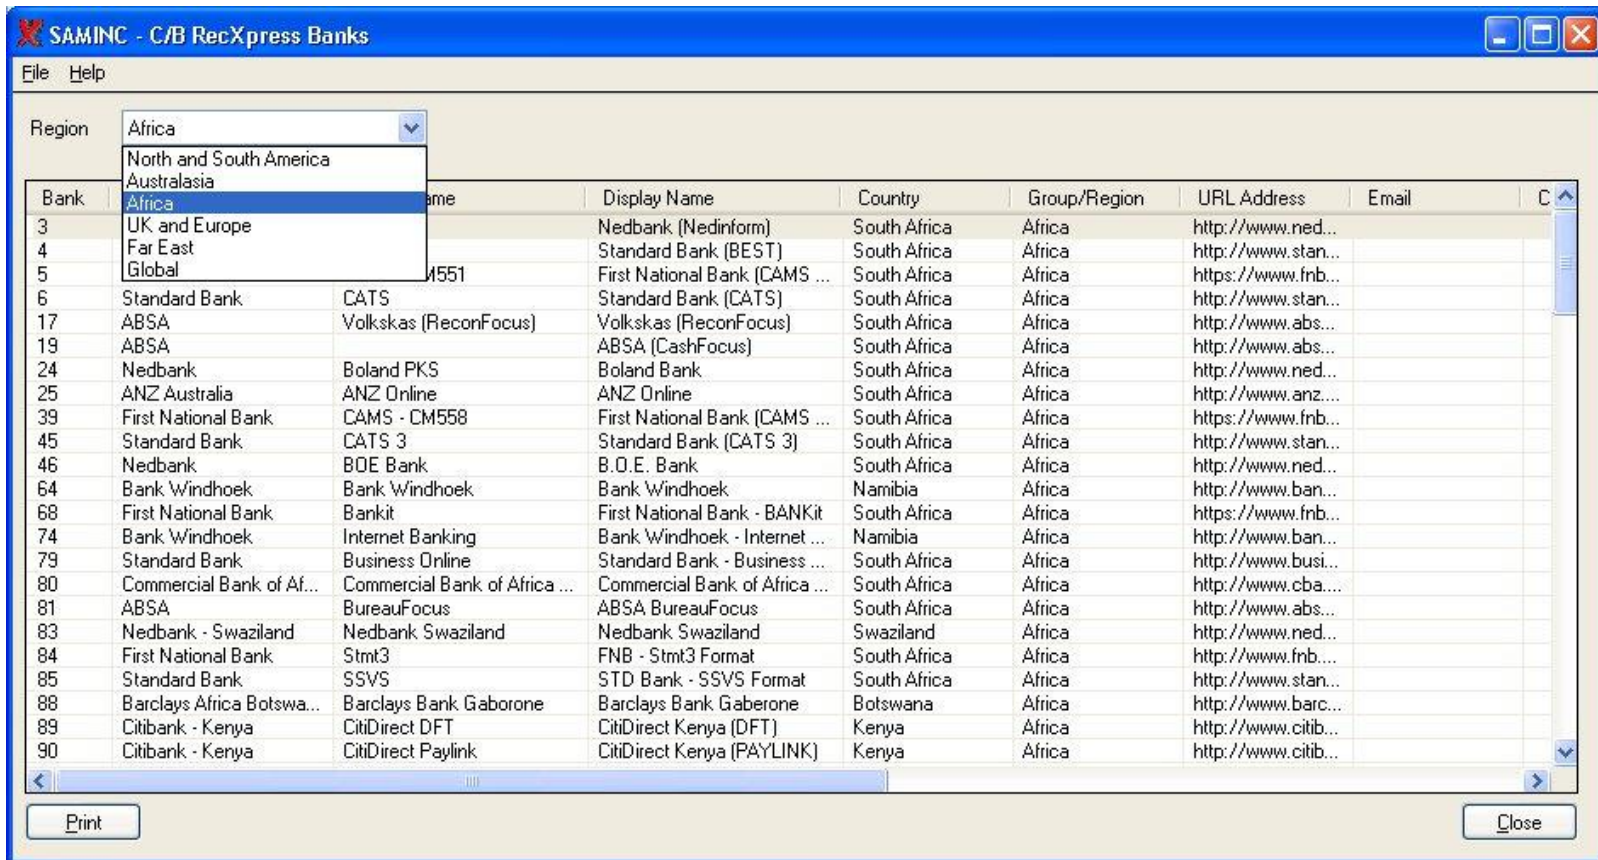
SAMINC - C/B RecXpress Banks

File Help

Region Africa

North and South America
Australasia
Africa
UK and Europe
Far East
Global

| Bank | | ...me | Display Name | Country | Group/Region | URL Address | Email | C |
|---|---|---|---|---|---|---|---|---|
| 3 | | | Nedbank (Nedinform) | South Africa | Africa | http://www.ned... | | |
| 4 | | | Standard Bank (BEST) | South Africa | Africa | http://www.stan... | | |
| 5 | | ...M551 | First National Bank (CAMS ... | South Africa | Africa | https://www.fnb... | | |
| 6 | Standard Bank | CATS | Standard Bank (CATS) | South Africa | Africa | http://www.stan... | | |
| 17 | ABSA | Volkskas (ReconFocus) | Volkskas (ReconFocus) | South Africa | Africa | http://www.abs... | | |
| 19 | ABSA | | ABSA (CashFocus) | South Africa | Africa | http://www.abs... | | |
| 24 | Nedbank | Boland PKS | Boland Bank | South Africa | Africa | http://www.ned... | | |
| 25 | ANZ Australia | ANZ Online | ANZ Online | South Africa | Africa | http://www.anz.... | | |
| 39 | First National Bank | CAMS - CM558 | First National Bank (CAMS ... | South Africa | Africa | https://www.fnb... | | |
| 45 | Standard Bank | CATS 3 | Standard Bank (CATS 3) | South Africa | Africa | http://www.stan... | | |
| 46 | Nedbank | BOE Bank | B.O.E. Bank | South Africa | Africa | http://www.ned... | | |
| 64 | Bank Windhoek | Bank Windhoek | Bank Windhoek | Namibia | Africa | http://www.ban... | | |
| 68 | First National Bank | Bankit | First National Bank - BANKit | South Africa | Africa | https://www.fnb... | | |
| 74 | Bank Windhoek | Internet Banking | Bank Windhoek - Internet ... | Namibia | Africa | http://www.ban... | | |
| 79 | Standard Bank | Business Online | Standard Bank - Business ... | South Africa | Africa | http://www.busi... | | |
| 80 | Commercial Bank of Af... | Commercial Bank of Africa ... | Commercial Bank of Africa ... | South Africa | Africa | http://www.cba.... | | |
| 81 | ABSA | BureauFocus | ABSA BureauFocus | South Africa | Africa | http://www.abs... | | |
| 83 | Nedbank - Swaziland | Nedbank Swaziland | Nedbank Swaziland | Swaziland | Africa | http://www.ned... | | |
| 84 | First National Bank | Stmt3 | FNB - Stmt3 Format | South Africa | Africa | http://www.fnb.... | | |
| 85 | Standard Bank | SSVS | STD Bank - SSVS Format | South Africa | Africa | http://www.stan... | | |
| 88 | Barclays Africa Botswa... | Barclays Bank Gaborone | Barclays Bank Gaberone | Botswana | Africa | http://www.barc... | | |
| 89 | Citibank - Kenya | CitiDirect DFT | CitiDirect Kenya (DFT) | Kenya | Africa | http://www.citib... | | |
| 90 | Citibank - Kenya | CitiDirect Paylink | CitiDirect Kenya (PAYLINK) | Kenya | Africa | http://www.citib... | | |

Print

Close